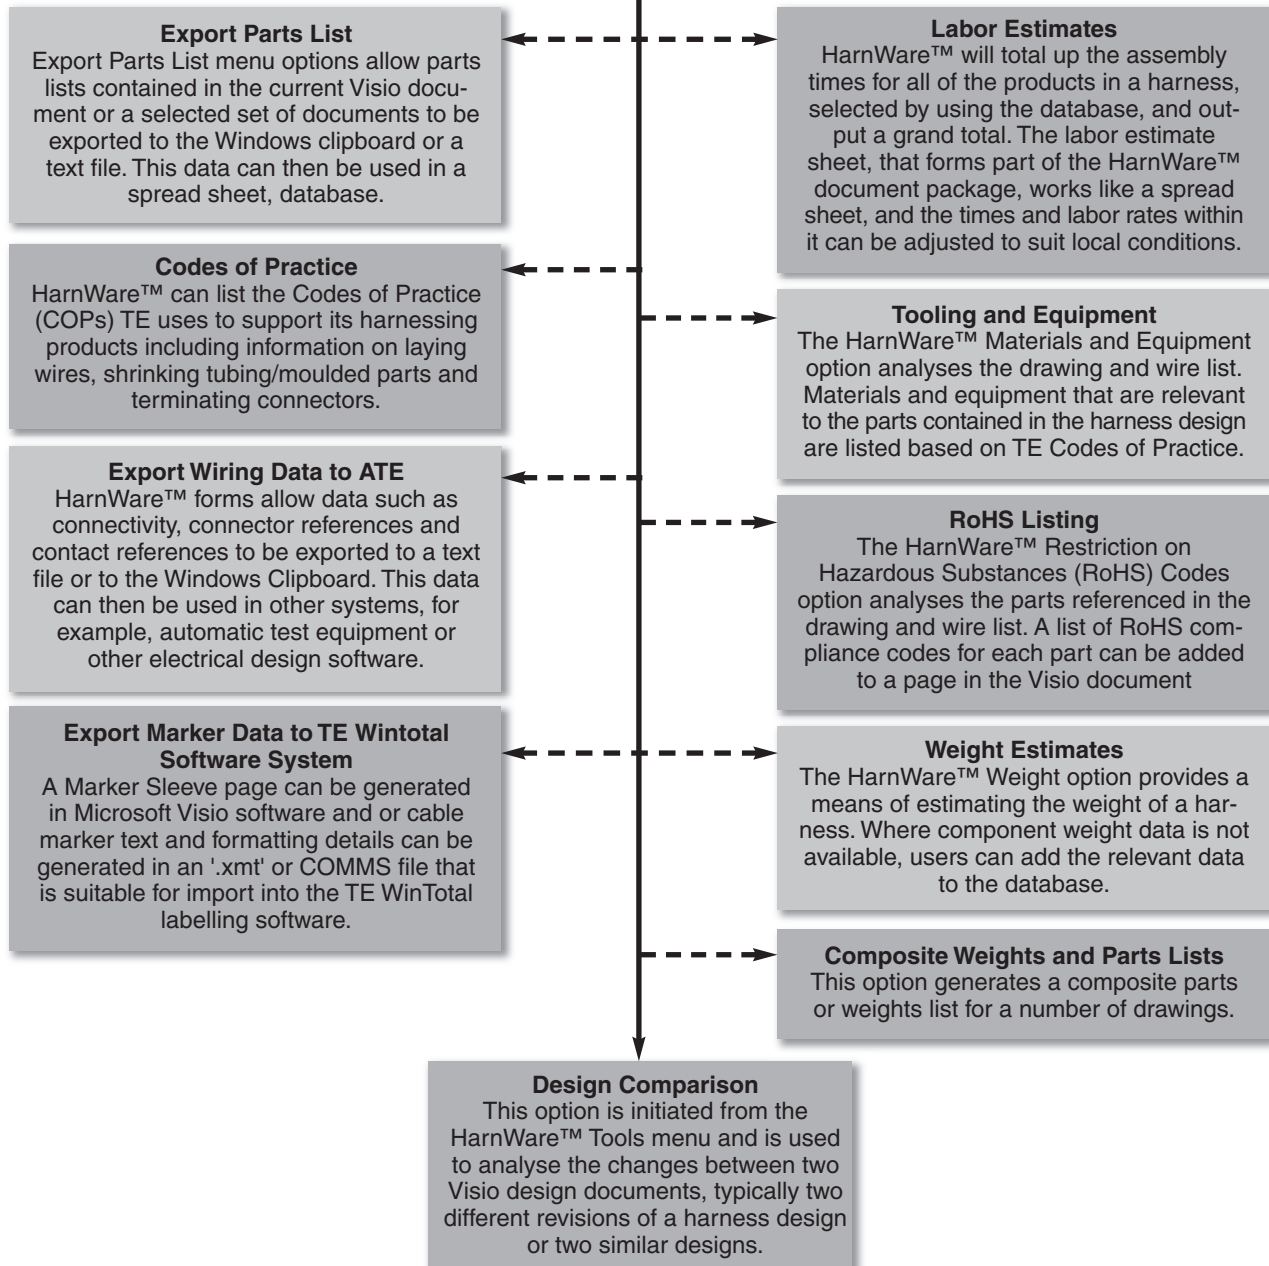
**Export Parts List**
Export Parts List menu options allow parts lists contained in the current Visio document or a selected set of documents to be exported to the Windows clipboard or a text file. This data can then be used in a spread sheet, database.

**Codes of Practice**
HarnWare™ can list the Codes of Practice (COPs) TE uses to support its harnessing products including information on laying wires, shrinking tubing/moulded parts and terminating connectors.

**Export Wiring Data to ATE**
HarnWare™ forms allow data such as connectivity, connector references and contact references to be exported to a text file or to the Windows Clipboard. This data can then be used in other systems, for example, automatic test equipment or other electrical design software.

**Export Marker Data to TE Wintotal Software System**
A Marker Sleeve page can be generated in Microsoft Visio software and or cable marker text and formatting details can be generated in an '.xmt' or COMMS file that is suitable for import into the TE WinTotal labelling software.

**Labor Estimates**
HarnWare™ will total up the assembly times for all of the products in a harness, selected by using the database, and output a grand total. The labor estimate sheet, that forms part of the HarnWare™ document package, works like a spread sheet, and the times and labor rates within it can be adjusted to suit local conditions.

**Tooling and Equipment**
The HarnWare™ Materials and Equipment option analyses the drawing and wire list. Materials and equipment that are relevant to the parts contained in the harness design are listed based on TE Codes of Practice.

**RoHS Listing**
The HarnWare™ Restriction on Hazardous Substances (RoHS) Codes option analyses the parts referenced in the drawing and wire list. A list of RoHS compliance codes for each part can be added to a page in the Visio document

**Weight Estimates**
The HarnWare™ Weight option provides a means of estimating the weight of a harness. Where component weight data is not available, users can add the relevant data to the database.

**Composite Weights and Parts Lists**
This option generates a composite parts or weights list for a number of drawings.

**Design Comparison**
This option is initiated from the HarnWare™ Tools menu and is used to analyse the changes between two Visio design documents, typically two different revisions of a harness design or two similar designs.